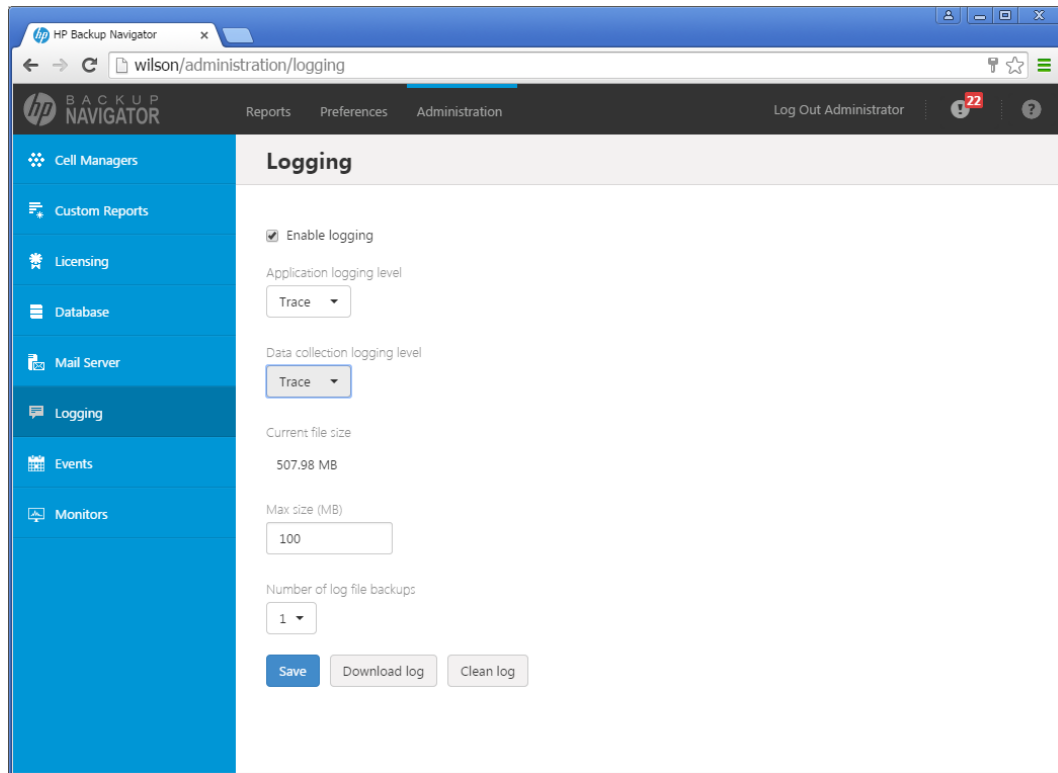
HP Backup Navigator ×

wilson/administration/logging

BACKUP NAVIGATOR

Reports Preferences Administration

Log Out Administrator 22 ?

Cell Managers

Custom Reports

Licensing

Database

Mail Server

Logging

Events

Monitors

Logging

Enable logging

Application logging level

Trace

Data collection logging level

Trace

Current file size

507.98 MB

Max size (MB)

100

Number of log file backups

1

Save Download log Clean log